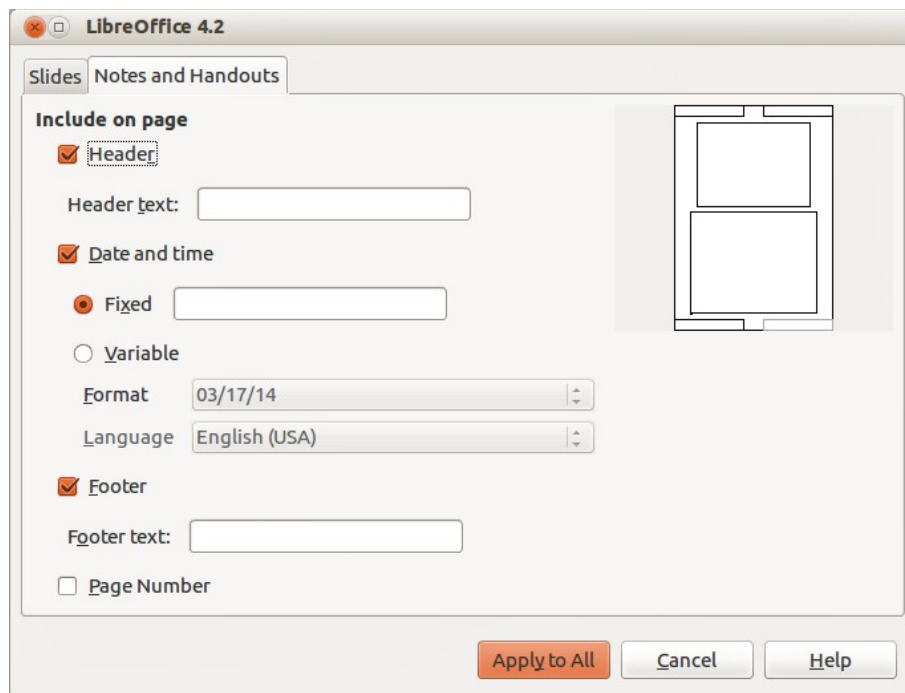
LibreOffice 4.2

Slides Notes and Handouts

Include on page

Header

Header text:

Date and time

Fixed

Variable

Format 03/17/14

Language English (USA)

Footer

Footer text:

Page Number

Apply to All Cancel Help